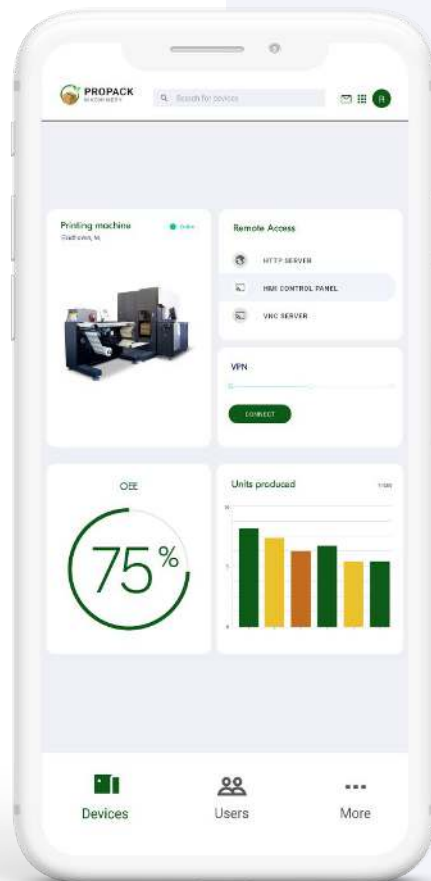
PROPACK
MACHINERY

Search for devices

R

Printing machine
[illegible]

Online

Remote Access

HTTP SERVER

HMI CONTROL PANEL

VNC SERVER

VPN

CONNECT

OEE

75%

Units produced

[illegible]

10

5

0

Devices

Users

More